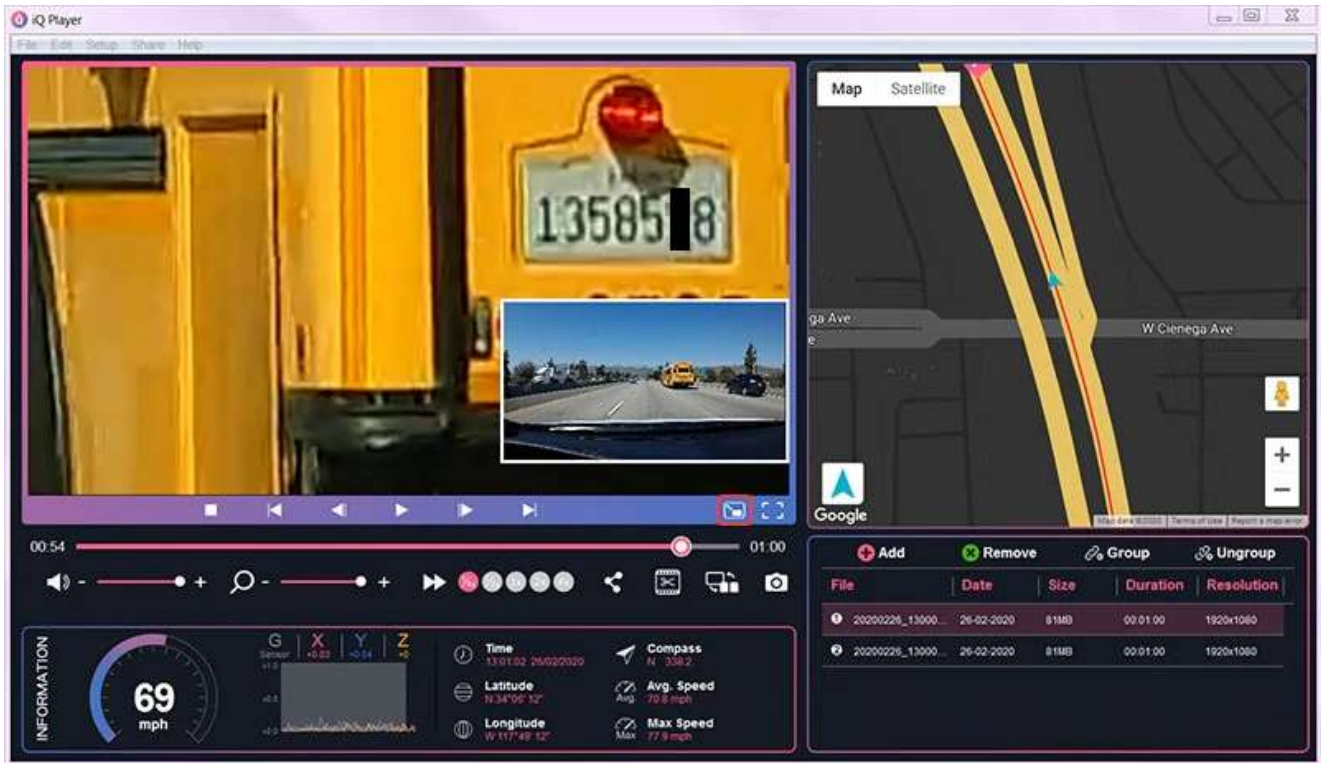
iQ Player

File Edit Setup Share Help

1358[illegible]8

Map Satellite

ga Ave

W Cienega Ave

Google

Map data ©2020 Terms of Use Report a map error

00:54

01:00

- +

- +

Add Remove Group Ungroup

| File | Date | Size | Duration | Resolution |
|---|---|---|---|---|
| 20200226_13000... | 26-02-2020 | 81MB | 00:01:00 | 1920x1080 |
| 20200226_13000... | 26-02-2020 | 81MB | 00:01:00 | 1920x1080 |

INFORMATION

69 mph

G Sensor X +0.03 Y +0.04 Z +0

Time 13:01:02 26/02/2020

Latitude N 34°06' 12"

Longitude W 117°49' 12"

Compass N 338.2

Avg. Speed 70.8 mph

Max Speed 77.9 mph